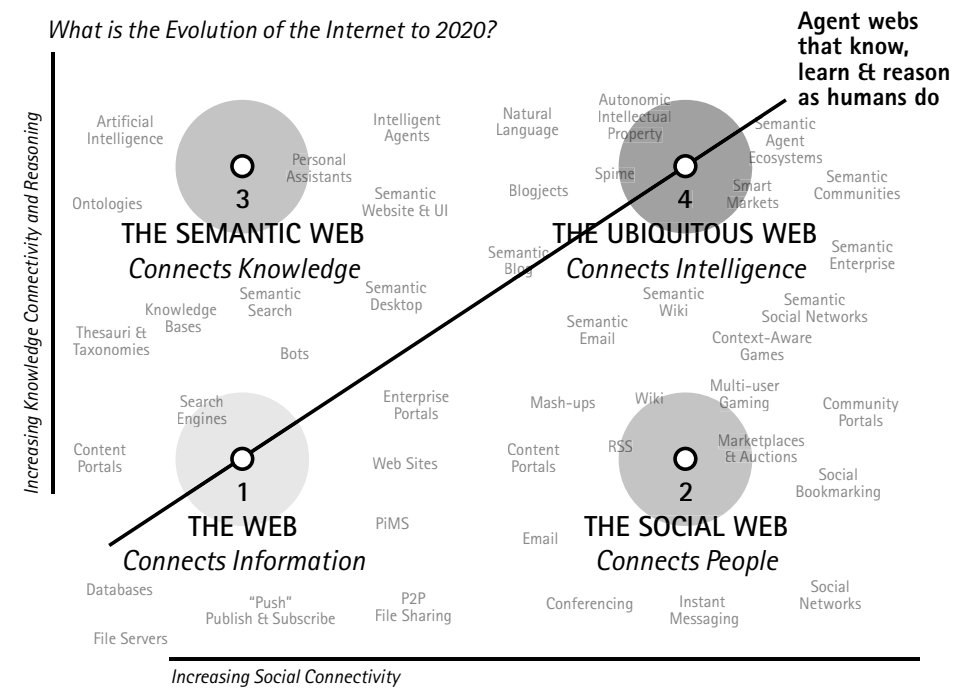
What is the Evolution of the Internet to 2020?

Agent webs that know, learn & reason as humans do

Increasing Knowledge Connectivity and Reasoning

Artificial Intelligence

Intelligent Agents

Natural Language

Autonomic Intellectual Property

Semantic Agent Ecosystems

Personal Assistants

3

Ontologies

Semantic Website & UI

Blogjects

Spime

4

Smart Markets

Semantic Communities

THE SEMANTIC WEB
Connects Knowledge

Semantic Blog

THE UBIQUITOUS WEB
Connects Intelligence

Semantic Enterprise

Knowledge Bases

Semantic Search

Semantic Desktop

Semantic Wiki

Semantic Social Networks

Thesauri & Taxonomies

Semantic Email

Context-Aware Games

Bots

Search Engines

Enterprise Portals

Mash-ups

Wiki

Multi-user Gaming

Community Portals

Content Portals

Web Sites

Content Portals

RSS

Marketplaces & Auctions

1

2

Social Bookmarking

THE WEB
Connects Information

PiMS

Email

THE SOCIAL WEB
Connects People

Databases

"Push" Publish & Subscribe

P2P File Sharing

Conferencing

Instant Messaging

Social Networks

File Servers

Increasing Social Connectivity